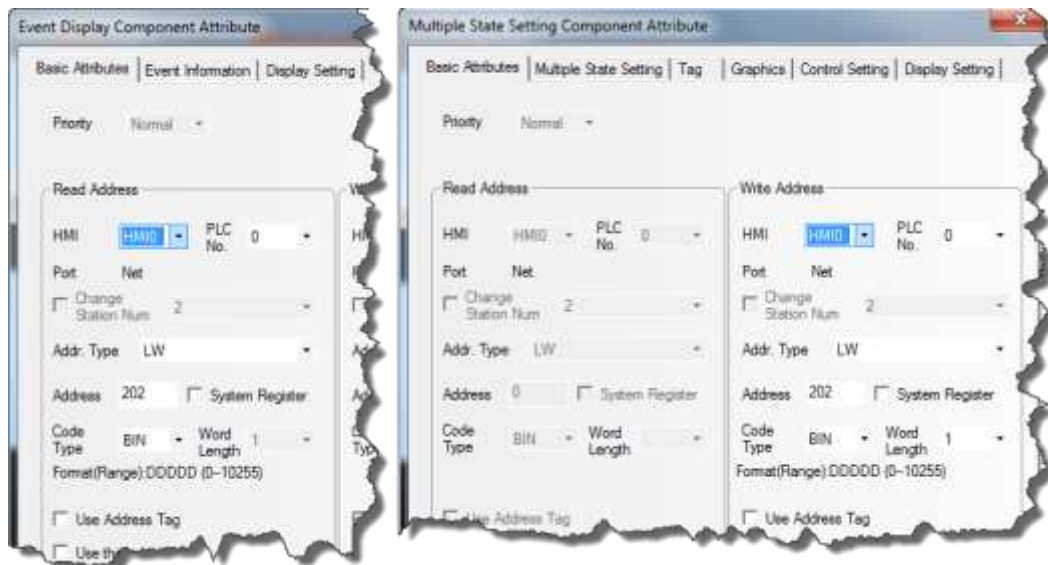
Event Display Component Attribute

Basic Attributes | Event Information | Display Setting

Priority Normal

Read Address

HMI HMI0 PLC No. 0

Port Net

Change Station Num 2

Addr. Type LW

Address 202 System Register

Code Type BIN Word Length 1

Format(Range):DDDDD (0~10255)

Use Address Tag

Use th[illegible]

Multiple State Setting Component Attribute

Basic Attributes | Multiple State Setting | Tag | Graphics | Control Setting | Display Setting

Priority Normal

Read Address

HMI HMI0 PLC No. 0

Port Net

Change Station Num 2

Addr. Type LW

Address 0 System Register

Code Type BIN Word Length

Use Address Tag

Write Address

HMI HMI0 PLC No. 0

Port Net

Change Station Num 2

Addr. Type LW

Address 202 System Register

Code Type BIN Word Length 1

Format(Range):DDDDD (0~10255)

Use Address Tag